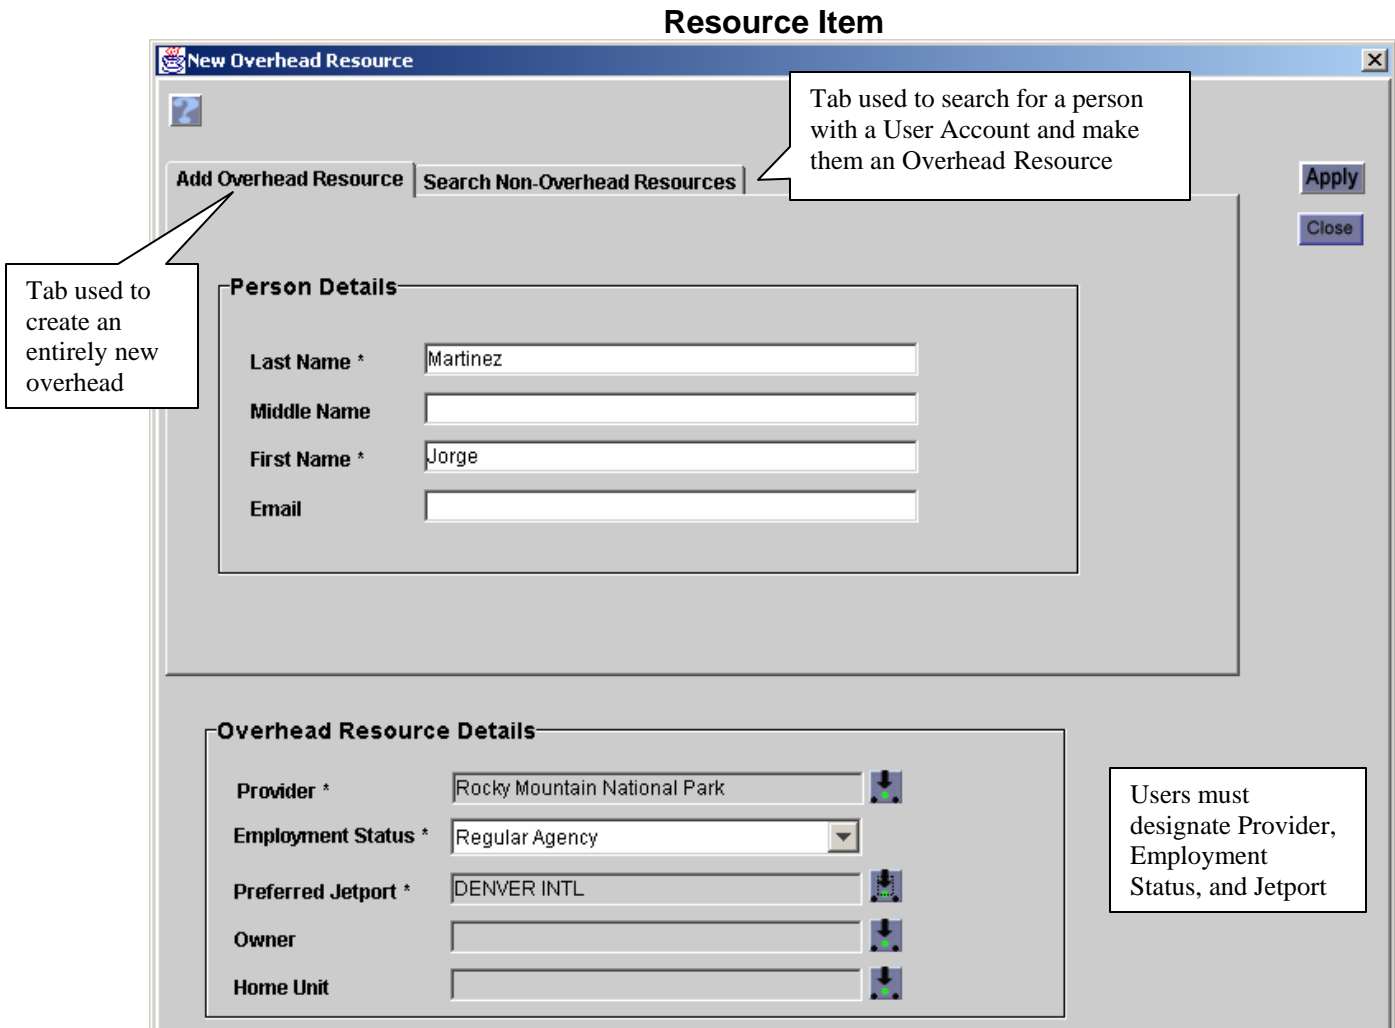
Resource Item

New Overhead Resource

Tab used to search for a person with a User Account and make them an Overhead Resource

Add Overhead Resource | Search Non-Overhead Resources

Apply

Close

Tab used to create an entirely new overhead

Person Details

Last Name * Martinez

Middle Name

First Name * Jorge

Email

Overhead Resource Details

Provider * Rocky Mountain National Park

Employment Status * Regular Agency

Preferred Jetport * DENVER INTL

Owner

Home Unit

Users must designate Provider, Employment Status, and Jetport